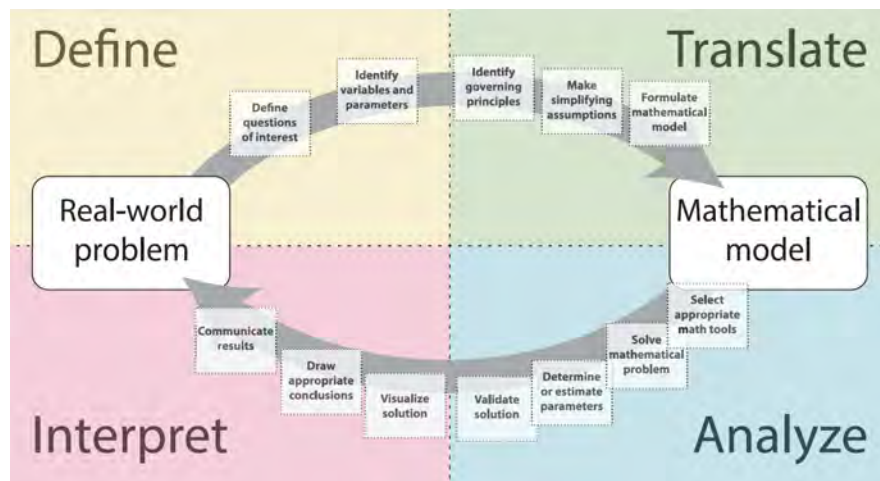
Define

Translate

Define questions of interest

Identify variables and parameters

Identify governing principles

Make simplifying assumptions

Formulate mathematical model

Real-world problem

Mathematical model

Select appropriate math tools

Solve mathematical problem

Determine or estimate parameters

Validate solution

Visualize solution

Draw appropriate conclusions

Communicate results

Interpret

Analyze